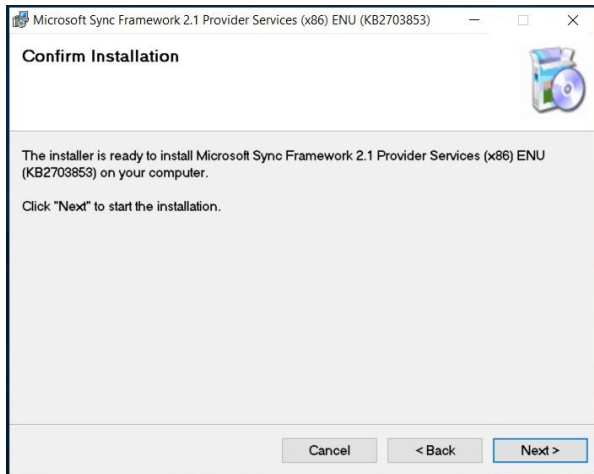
Microsoft Sync Framework 2.1 Provider Services (x86) ENU (KB2703853)

Confirm Installation

The installer is ready to install Microsoft Sync Framework 2.1 Provider Services (x86) ENU (KB2703853) on your computer.

Click "Next" to start the installation.

Cancel

< Back

Next >